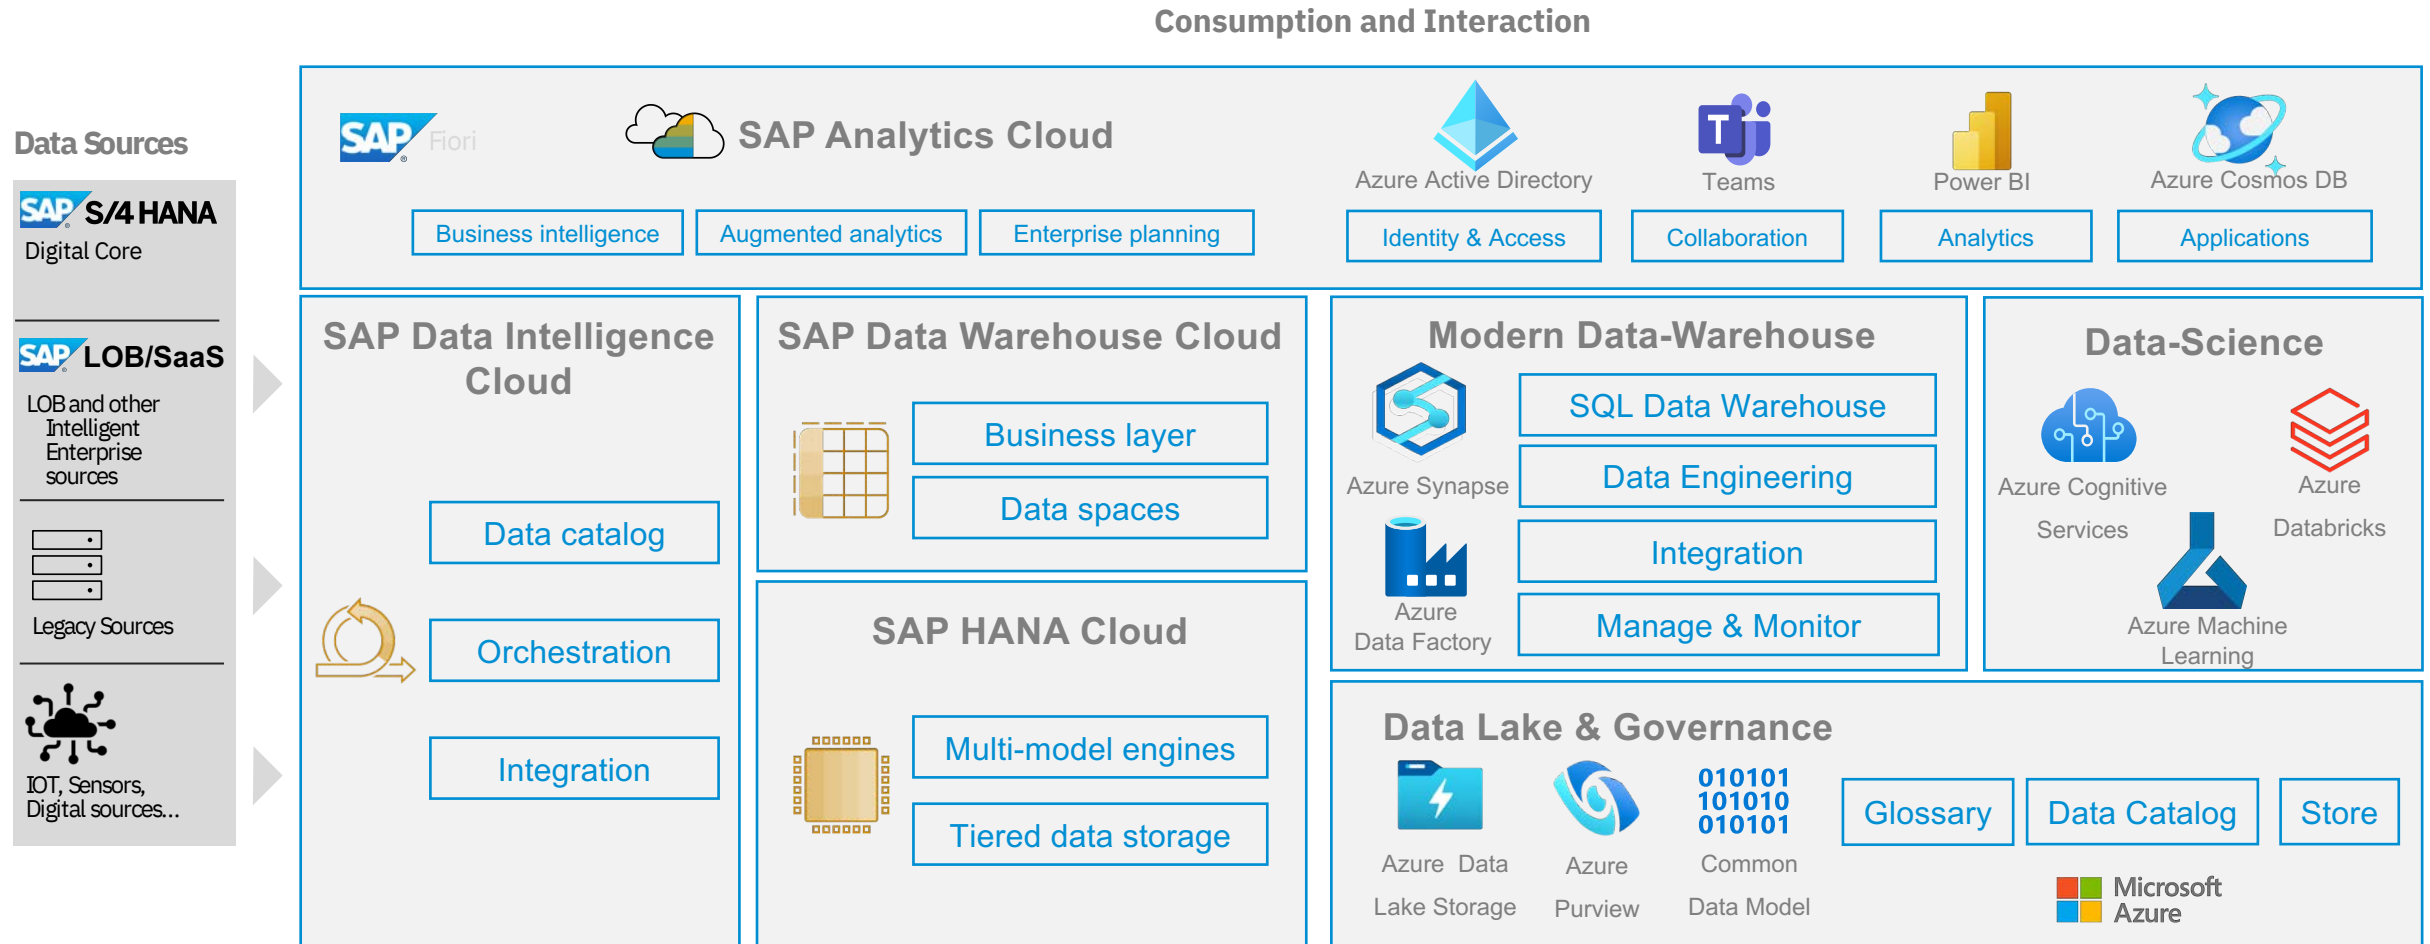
Consumption and Interaction

Data Sources

SAP S/4 HANA
Digital Core

SAP LOB/SaaS
LOB and other Intelligent Enterprise sources

Legacy Sources

IOT, Sensors, Digital sources...

SAP Fiori

SAP Analytics Cloud

Business intelligence
Augmented analytics
Enterprise planning

Azure Active Directory
Identity & Access

Teams
Collaboration

Power BI
Analytics

Azure Cosmos DB
Applications

SAP Data Intelligence Cloud

Data catalog
Orchestration
Integration

SAP Data Warehouse Cloud

Business layer
Data spaces

SAP HANA Cloud

Multi-model engines
Tiered data storage

Modern Data-Warehouse

Azure Synapse
Azure Data Factory

SQL Data Warehouse
Data Engineering
Integration
Manage & Monitor

Data-Science

Azure Cognitive Services
Azure Databricks
Azure Machine Learning

Data Lake & Governance

Azure Data Lake Storage
Azure Purview
010101
101010
010101
Common Data Model

Glossary
Data Catalog
Store

Microsoft Azure